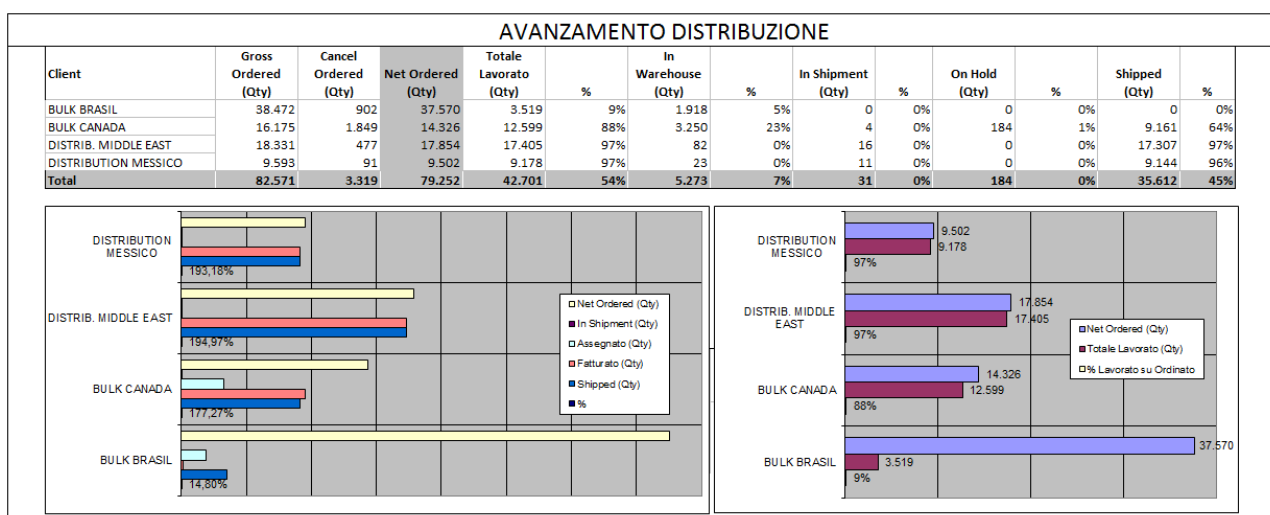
AVANZAMENTO DISTRIBUZIONE

| Client | Gross Ordered (Qty) | Cancel Ordered (Qty) | Net Ordered (Qty) | Totale Lavorato (Qty) | % | In Warehouse (Qty) | % | In Shipment (Qty) | % | On Hold (Qty) | % | Shipped (Qty) | % |
|---|---|---|---|---|---|---|---|---|---|---|---|---|---|
| BULK BRASIL | 38.472 | 902 | 37.570 | 3.519 | 9% | 1.918 | 5% | 0 | 0% | 0 | 0% | 0 | 0% |
| BULK CANADA | 16.175 | 1.849 | 14.326 | 12.599 | 88% | 3.250 | 23% | 4 | 0% | 184 | 1% | 9.161 | 64% |
| DISTRIB. MIDDLE EAST | 18.331 | 477 | 17.854 | 17.405 | 97% | 82 | 0% | 16 | 0% | 0 | 0% | 17.307 | 97% |
| DISTRIBUTION MESSICO | 9.593 | 91 | 9.502 | 9.178 | 97% | 23 | 0% | 11 | 0% | 0 | 0% | 9.144 | 96% |
| Total | 82.571 | 3.319 | 79.252 | 42.701 | 54% | 5.273 | 7% | 31 | 0% | 184 | 0% | 35.612 | 45% |

DISTRIBUTION MESSICO
193,18%
DISTRIB. MIDDLE EAST
194,97%
BULK CANADA
177,27%
BULK BRASIL
14,80%

Net Ordered (Qty)
In Shipment (Qty)
Assegnato (Qty)
Fatturato (Qty)
Shipped (Qty)
%

DISTRIBUTION MESSICO
9.502
9.178
97%
DISTRIB. MIDDLE EAST
17.854
17.405
97%
BULK CANADA
14.326
12.599
88%
BULK BRASIL
37.570
3.519
9%

Net Ordered (Qty)
Totale Lavorato (Qty)
% Lavorato su Ordinato